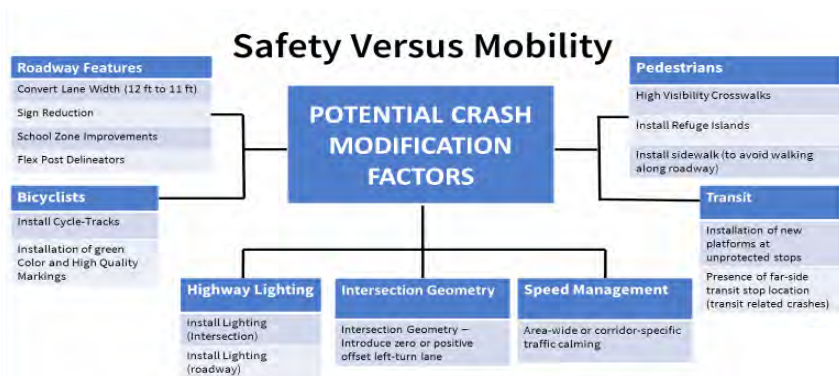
Safety Versus Mobility

Roadway Features
Convert Lane Width (12 ft to 11 ft)
Sign Reduction
School Zone Improvements
Flex Post Delineators

Bicyclists
Install Cycle-Tracks
Installation of green Color and High Quality Markings

POTENTIAL CRASH MODIFICATION FACTORS

Pedestrians
High Visibility Crosswalks
Install Refuge Islands
Install sidewalk (to avoid walking along roadway)

Transit
Installation of new platforms at unprotected stops
Presence of far-side transit stop location (transit related crashes)

Highway Lighting
Install Lighting (Intersection)
Install Lighting (roadway)

Intersection Geometry
Intersection Geometry – Introduce zero or positive offset left-turn lane

Speed Management
Area-wide or corridor-specific traffic calming